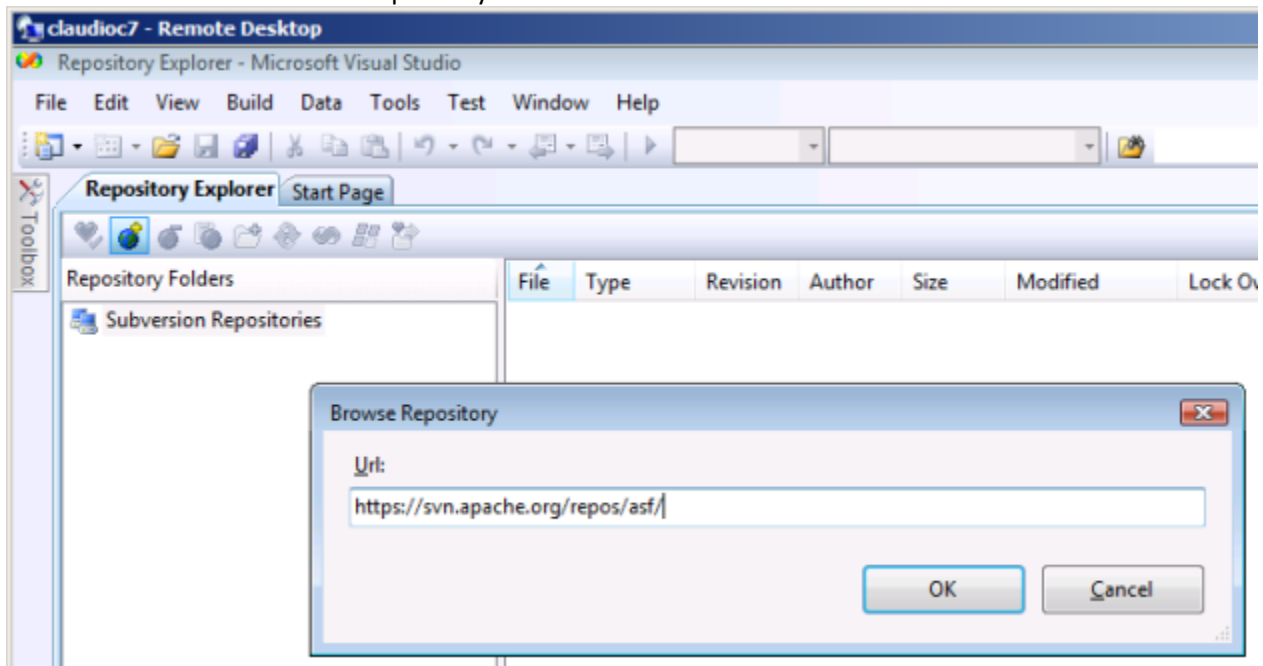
claudioc7 - Remote Desktop
Repository Explorer - Microsoft Visual Studio
File Edit View Build Data Tools Test Window Help
Toolbox
Repository Explorer Start Page
Repository Folders
Subversion Repositories

| File | Type | Revision | Author | Size | Modified | Lock Ov |
|---|---|---|---|---|---|---|

Browse Repository
Url:
https://svn.apache.org/repos/asf/
OK Cancel